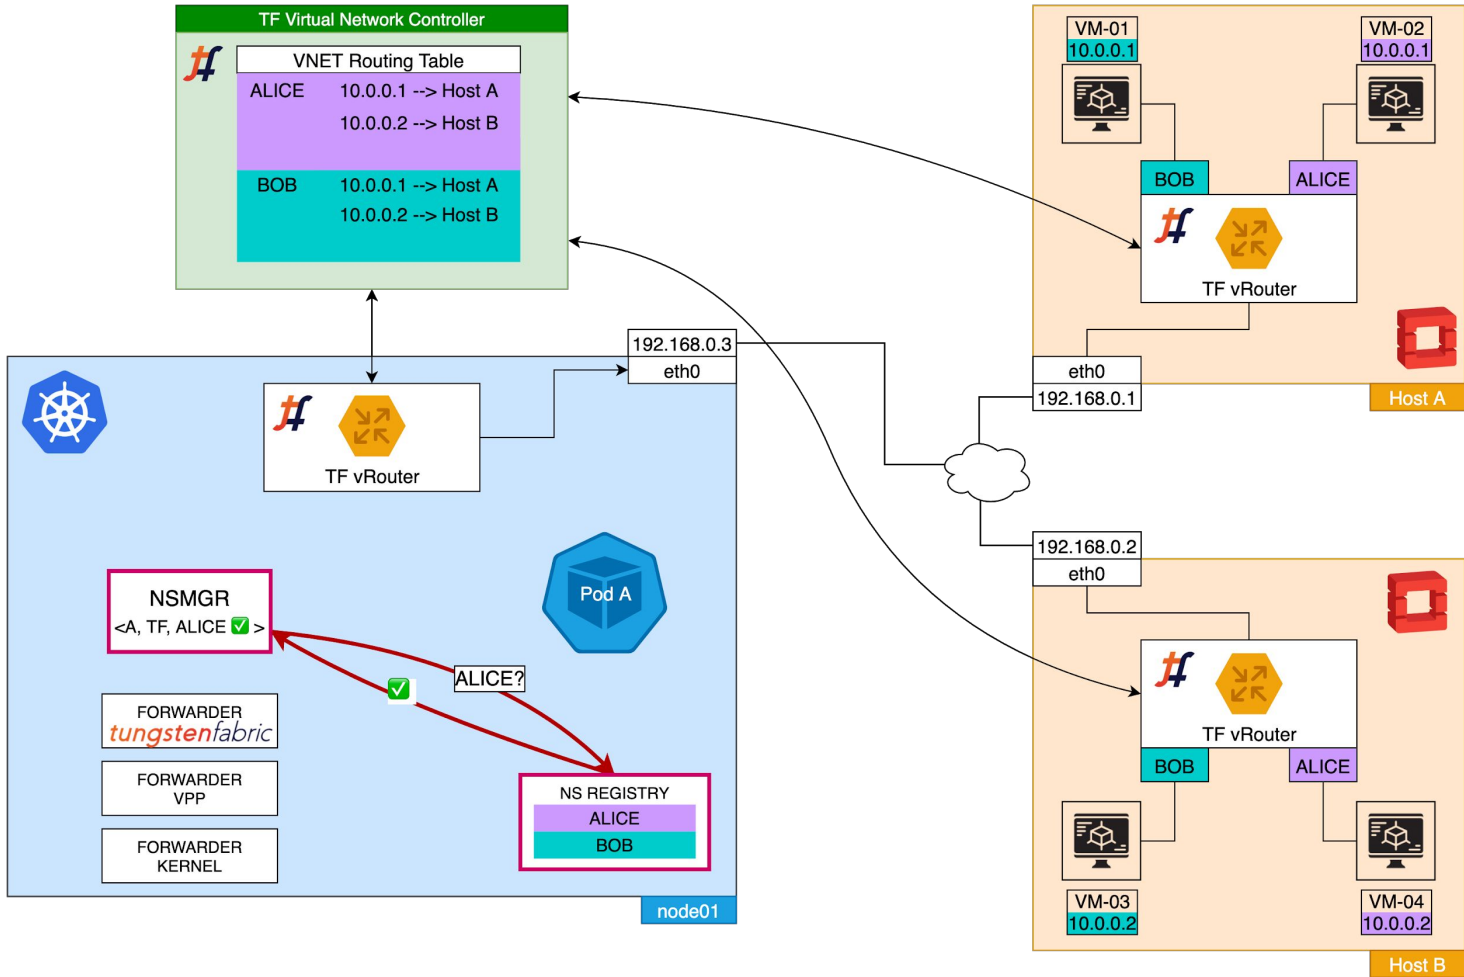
TF Virtual Network Controller

VNET Routing Table

| | |
|---|---|
| ALICE | 10.0.0.1 --> Host A |
| | 10.0.0.2 --> Host B |
| BOB | 10.0.0.1 --> Host A |
| | 10.0.0.2 --> Host B |

VM-01
10.0.0.1

VM-02
10.0.0.1

BOB

ALICE

TF vRouter

eth0
192.168.0.1

Host A

192.168.0.3
eth0

TF vRouter

192.168.0.2
eth0

Pod A

NSMGR
<A, TF, ALICE ✅ >

ALICE?

✅

FORWARDER
tungstenfabric

FORWARDER
VPP

FORWARDER
KERNEL

NS REGISTRY
ALICE
BOB

node01

TF vRouter

BOB

ALICE

VM-03
10.0.0.2

VM-04
10.0.0.2

Host B